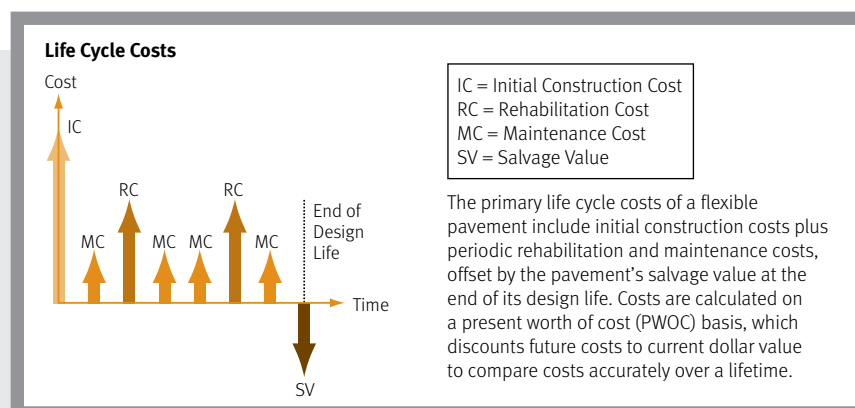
Life Cycle Costs

Cost

IC

RC

RC

MC

MC

MC

MC

End of Design Life

Time

SV

IC = Initial Construction Cost
RC = Rehabilitation Cost
MC = Maintenance Cost
SV = Salvage Value

The primary life cycle costs of a flexible pavement include initial construction costs plus periodic rehabilitation and maintenance costs, offset by the pavement's salvage value at the end of its design life. Costs are calculated on a present worth of cost (PWOC) basis, which discounts future costs to current dollar value to compare costs accurately over a lifetime.